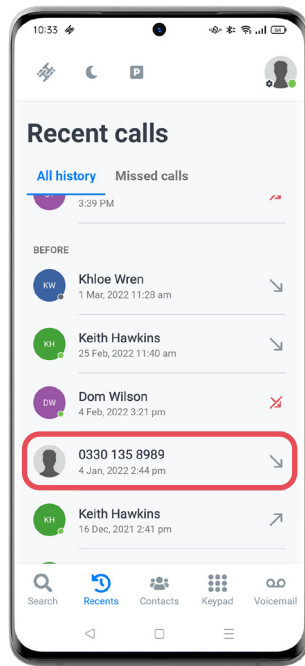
10:33

Recent calls

All history Missed calls

3:39 PM

BEFORE

KW Khloe Wren
1 Mar, 2022 11:28 am

KH Keith Hawkins
25 Feb, 2022 11:40 am

DW Dom Wilson
4 Feb, 2022 3:21 pm

0330 135 8989
4 Jan, 2022 2:44 pm

KH Keith Hawkins
16 Dec, 2021 2:41 pm

Search Recents Contacts Keypad Voicemail